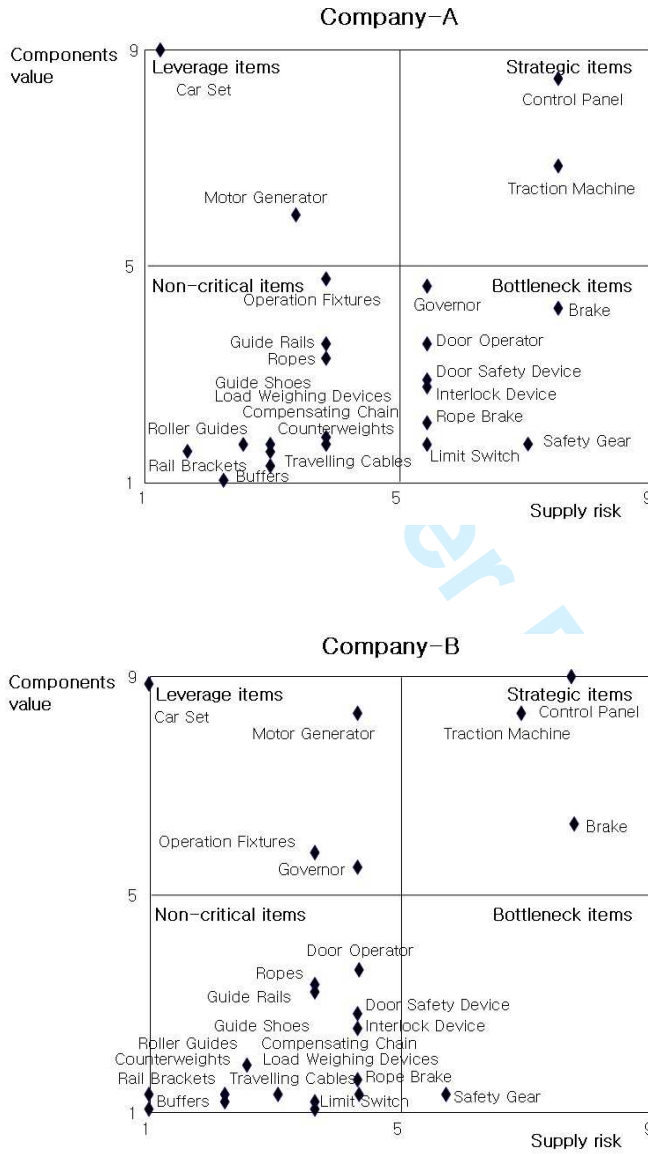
Company-A

Components value

9

Leverage items

Car Set

Strategic items

Control Panel

Traction Machine

Motor Generator

5

Non-critical items

Operation Fixtures

Governor

Bottleneck items

Brake

Guide Rails

Ropes

Door Operator

Door Safety Device

Interlock Device

Guide Shoes

Load Weighing Devices

Compensating Chain

Rope Brake

Roller Guides

Counterweights

Safety Gear

Limit Switch

Rail Brackets

Travelling Cables

Buffers

1

1

5

9

Supply risk

Company-B

Components value

9

Leverage items

Car Set

Motor Generator

Strategic items

Control Panel

Traction Machine

Brake

Operation Fixtures

Governor

5

Non-critical items

Bottleneck items

Door Operator

Ropes

Guide Rails

Door Safety Device

Guide Shoes

Interlock Device

Roller Guides

Compensating Chain

Counterweights

Load Weighing Devices

Rail Brackets

Travelling Cables

Rope Brake

Buffers

Limit Switch

Safety Gear

1

1

5

9

Supply risk